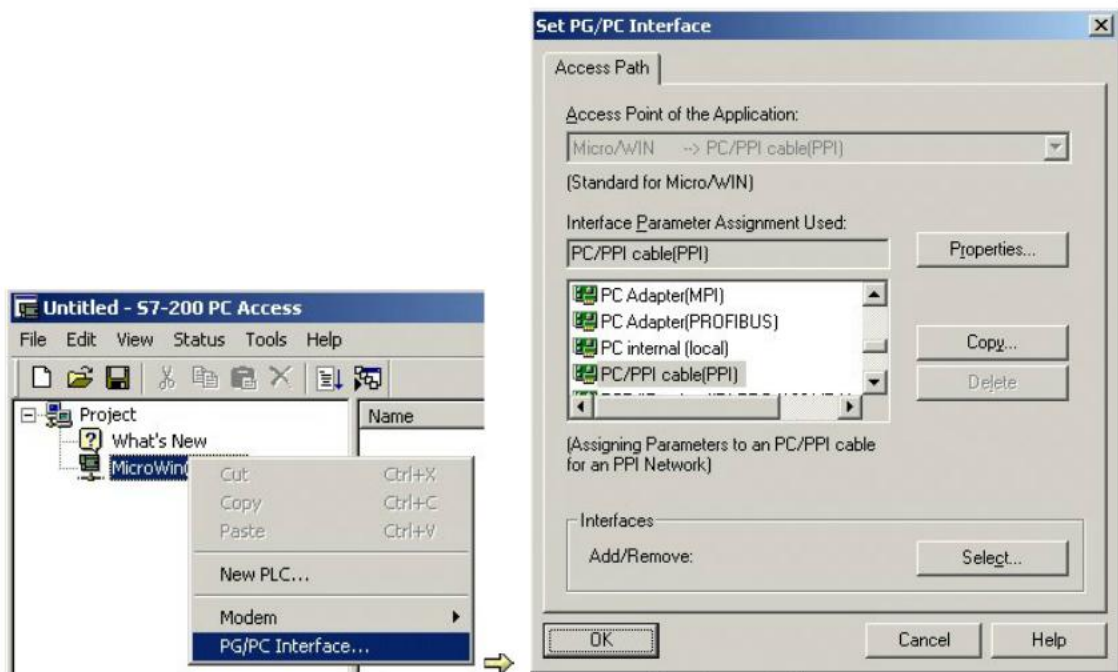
Untitled - S7-200 PC Access
File Edit View Status Tools Help
Project
What's New
MicroWin(
Name
Cut Ctrl+X
Copy Ctrl+C
Paste Ctrl+V
New PLC...
Modem
PG/PC Interface...

Set PG/PC Interface
Access Path
Access Point of the Application:
Micro/WIN --> PC/PPI cable(PPI)
(Standard for Micro/WIN)
Interface Parameter Assignment Used:
PC/PPI cable(PPI)
Properties...
PC Adapter(MPI)
PC Adapter(PROFIBUS)
PC internal (local)
PC/PPI cable(PPI)
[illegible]
Copy...
Delete
(Assigning Parameters to an PC/PPI cable for an PPI Network)
Interfaces
Add/Remove:
Select...
OK
Cancel
Help